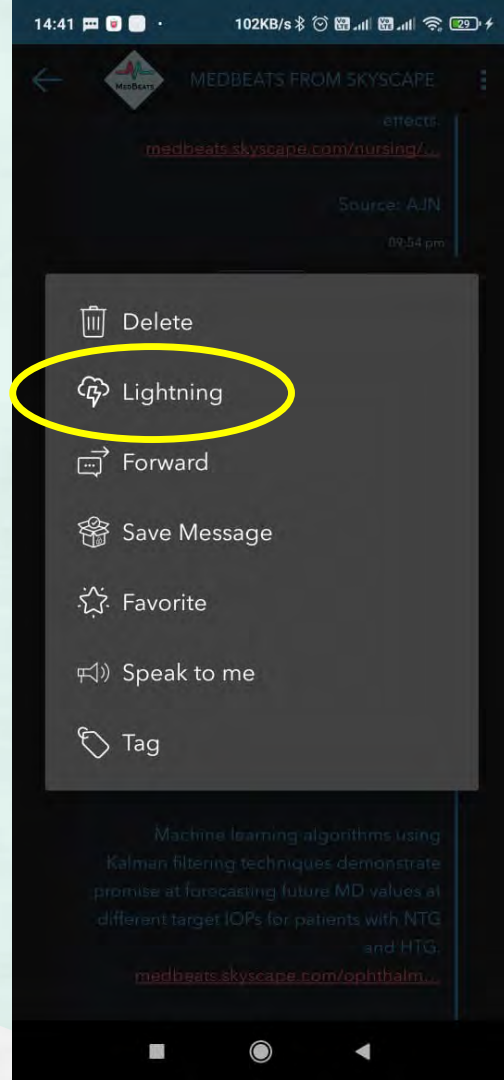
14:41 102KB/s 29

MEDBEATS FROM SKYSCAPE

MEDBEATS

effects.
medbeats.skyscape.com/nursing/...

Source: AJN

09:54 pm

Delete

Lightning

Forward

Save Message

Favorite

Speak to me

Tag

Machine learning algorithms using Kalman filtering techniques demonstrate promise at forecasting future MD values at different target IOPs for patients with NTG and HTG.
medbeats.skyscape.com/ophthalm...